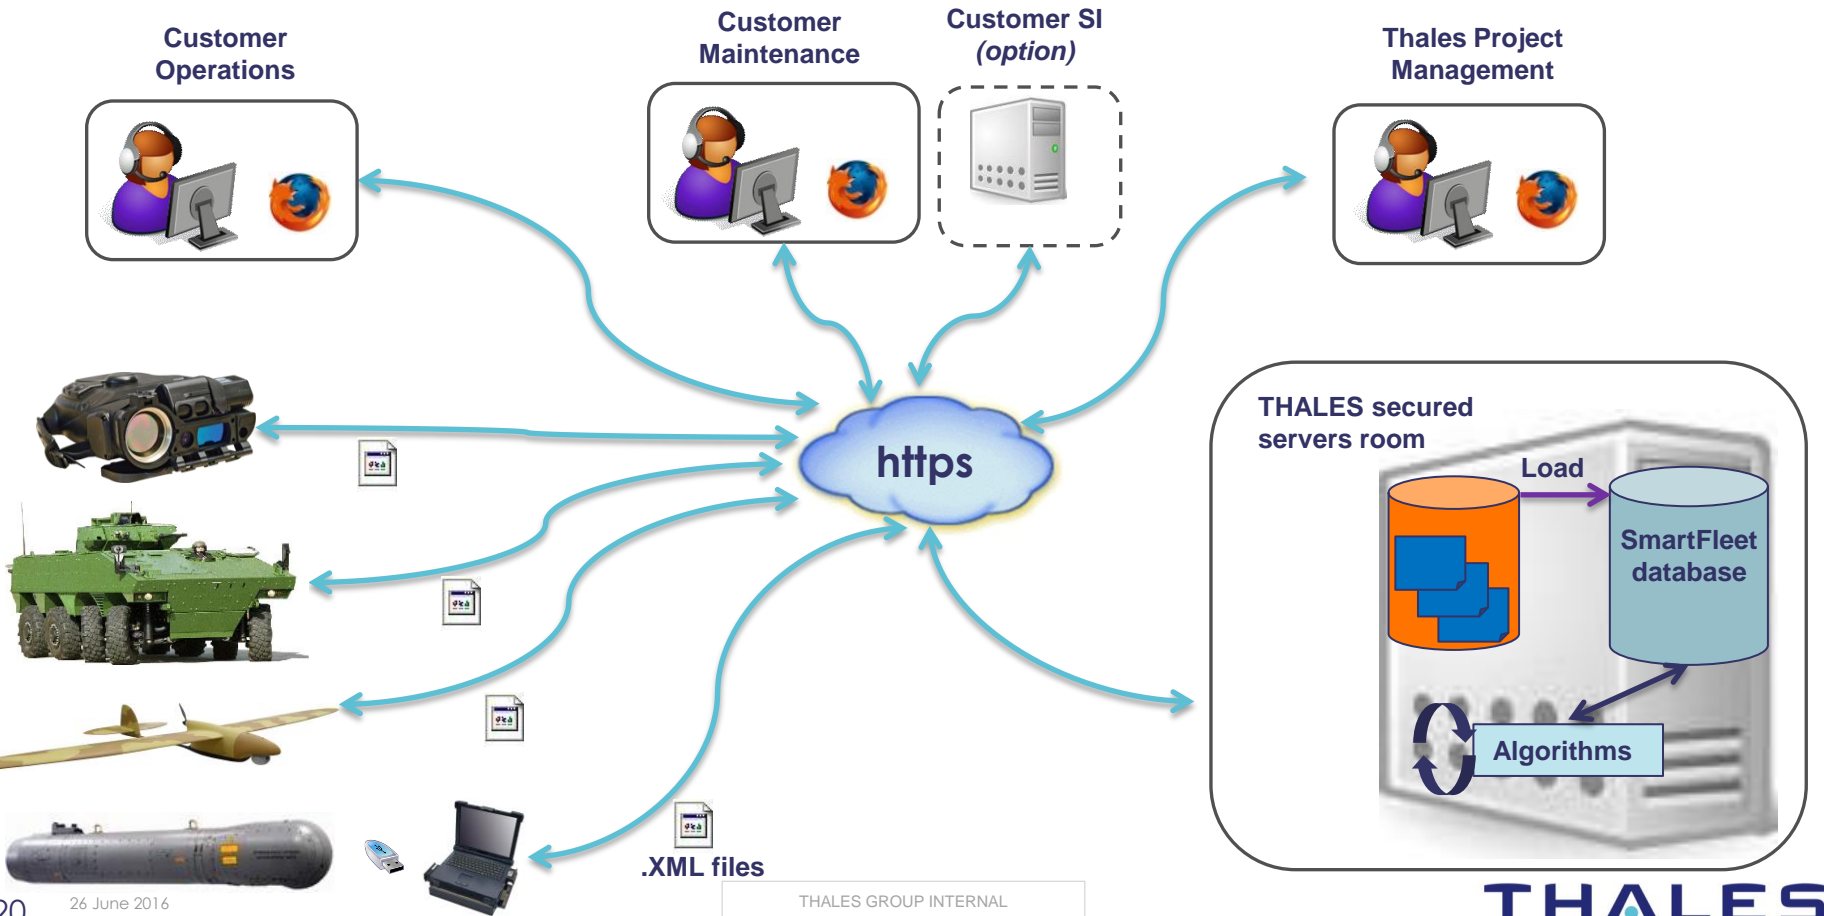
Customer Operations

Customer Maintenance

Customer SI
(option)

Thales Project Management

https

THALES secured servers room

Load

SmartFleet database

Algorithms

.XML files

20

26 June 2016

THALES GROUP INTERNAL

THALES